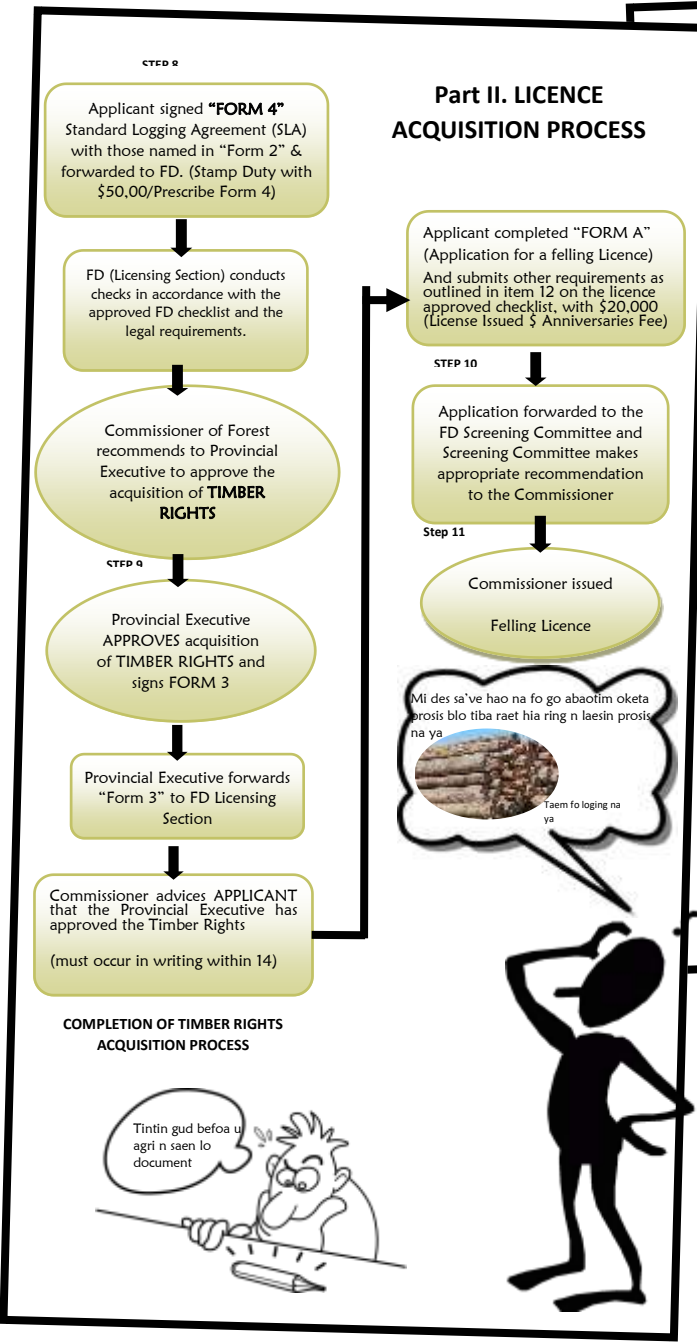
STEP 8

Applicant signed **"FORM 4"** Standard Logging Agreement (SLA) with those named in "Form 2" & forwarded to FD. (Stamp Duty with $50,00/Prescribe Form 4)

FD (Licensing Section) conducts checks in accordance with the approved FD checklist and the legal requirements.

Commissioner of Forest recommends to Provincial Executive to approve the acquisition of **TIMBER RIGHTS**

STEP 9

Provincial Executive APPROVES acquisition of TIMBER RIGHTS and signs FORM 3

Provincial Executive forwards "Form 3" to FD Licensing Section

Commissioner advices APPLICANT that the Provincial Executive has approved the Timber Rights

(must occur in writing within 14)

COMPLETION OF TIMBER RIGHTS ACQUISITION PROCESS

Tintin gud befoa u agri n saen lo document

Part II. LICENCE ACQUISITION PROCESS

Applicant completed "FORM A" (Application for a felling Licence)
And submits other requirements as outlined in item 12 on the licence approved checklist, with $20,000 (License Issued $ Anniversaries Fee)

STEP 10

Application forwarded to the FD Screening Committee and Screening Committee makes appropriate recommendation to the Commissioner

Step 11

Commissioner issued

Felling Licence

Mi des sa've hao na fo go abaotim oketa prosis blo tiba raet hia ring n laesin prosis na ya

Taem fo loging na ya